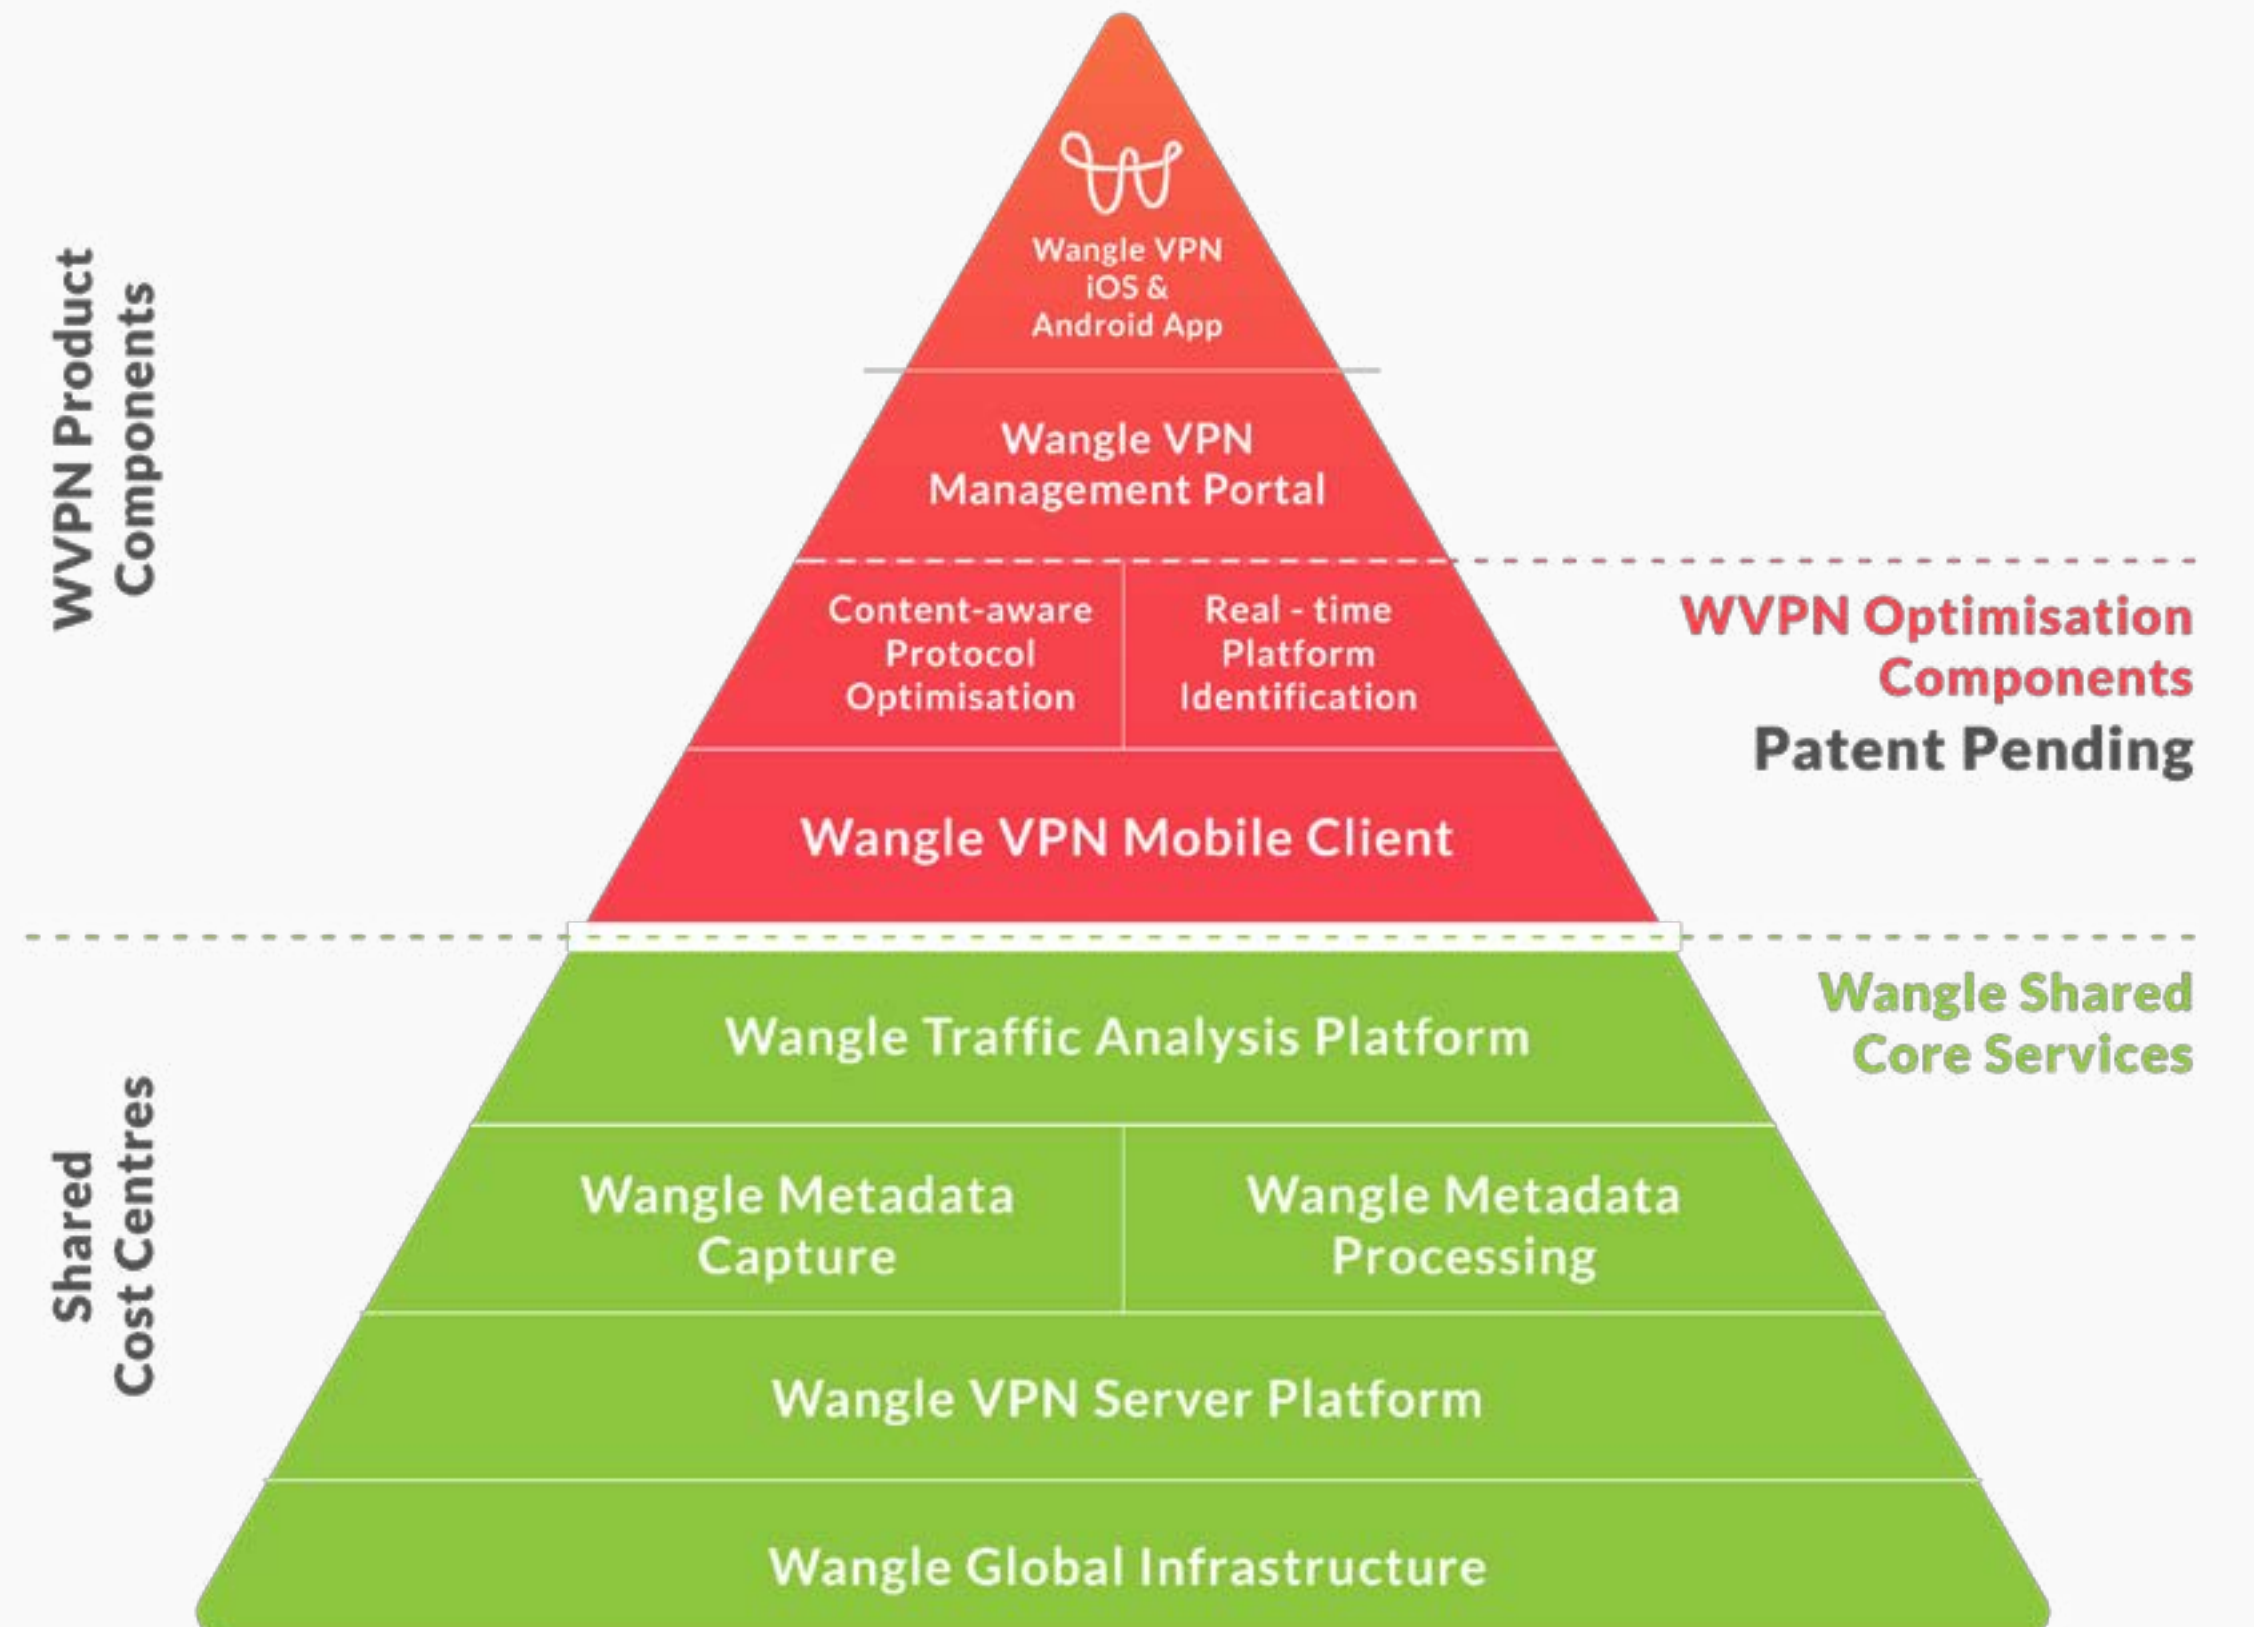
WVPN Product Components

Wangle VPN iOS & Android App

Wangle VPN Management Portal

Content-aware Protocol Optimisation

Real - time Platform Identification

WVPN Optimisation Components
Patent Pending

Wangle VPN Mobile Client

Shared Cost Centres

Wangle Traffic Analysis Platform

Wangle Shared Core Services

Wangle Metadata Capture

Wangle Metadata Processing

Wangle VPN Server Platform

Wangle Global Infrastructure